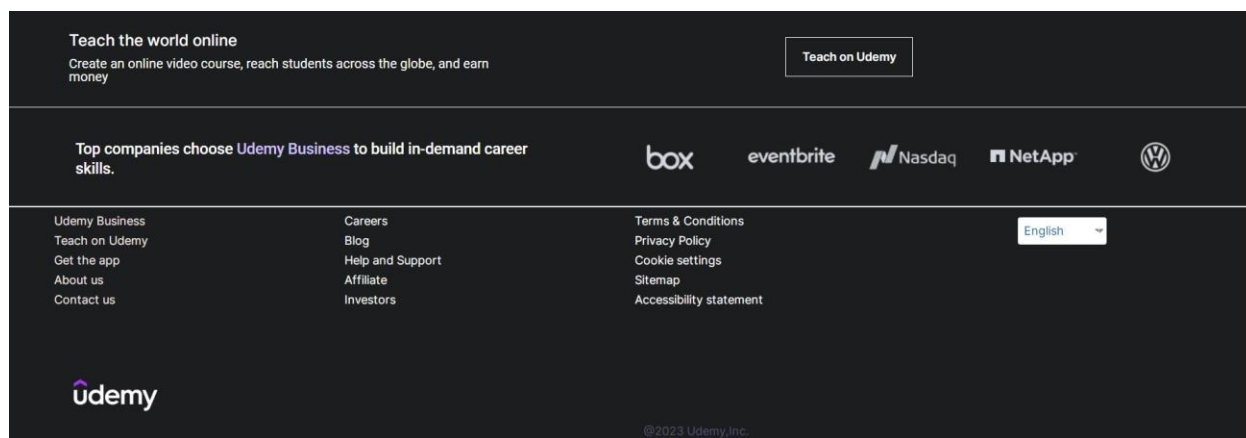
Teach the world online
Create an online video course, reach students across the globe, and earn money

Teach on Udemy

Top companies choose Udemy Business to build in-demand career skills.

box eventbrite Nasdaq NetApp

Udemy Business
Teach on Udemy
Get the app
About us
Contact us

Careers
Blog
Help and Support
Affiliate
Investors

Terms & Conditions
Privacy Policy
Cookie settings
Sitemap
Accessibility statement

English

udemy

@2023 Udemy,Inc.